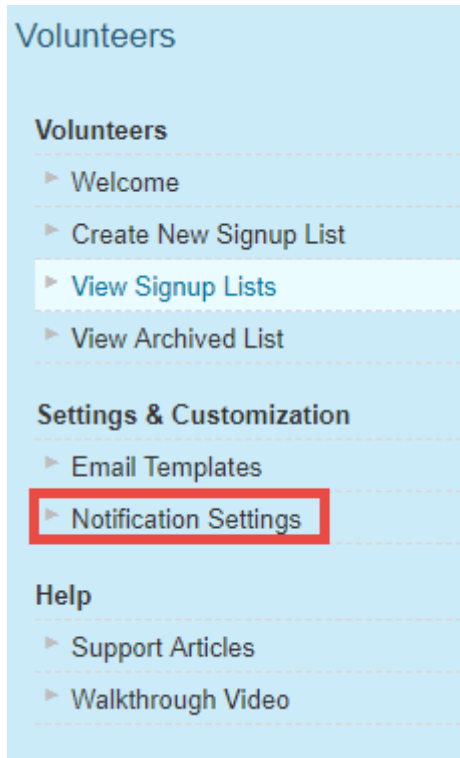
Volunteers

Volunteers

Welcome

Create New Signup List

View Signup Lists

View Archived List

Settings & Customization

Email Templates

Notification Settings

Help

Support Articles

Walkthrough Video